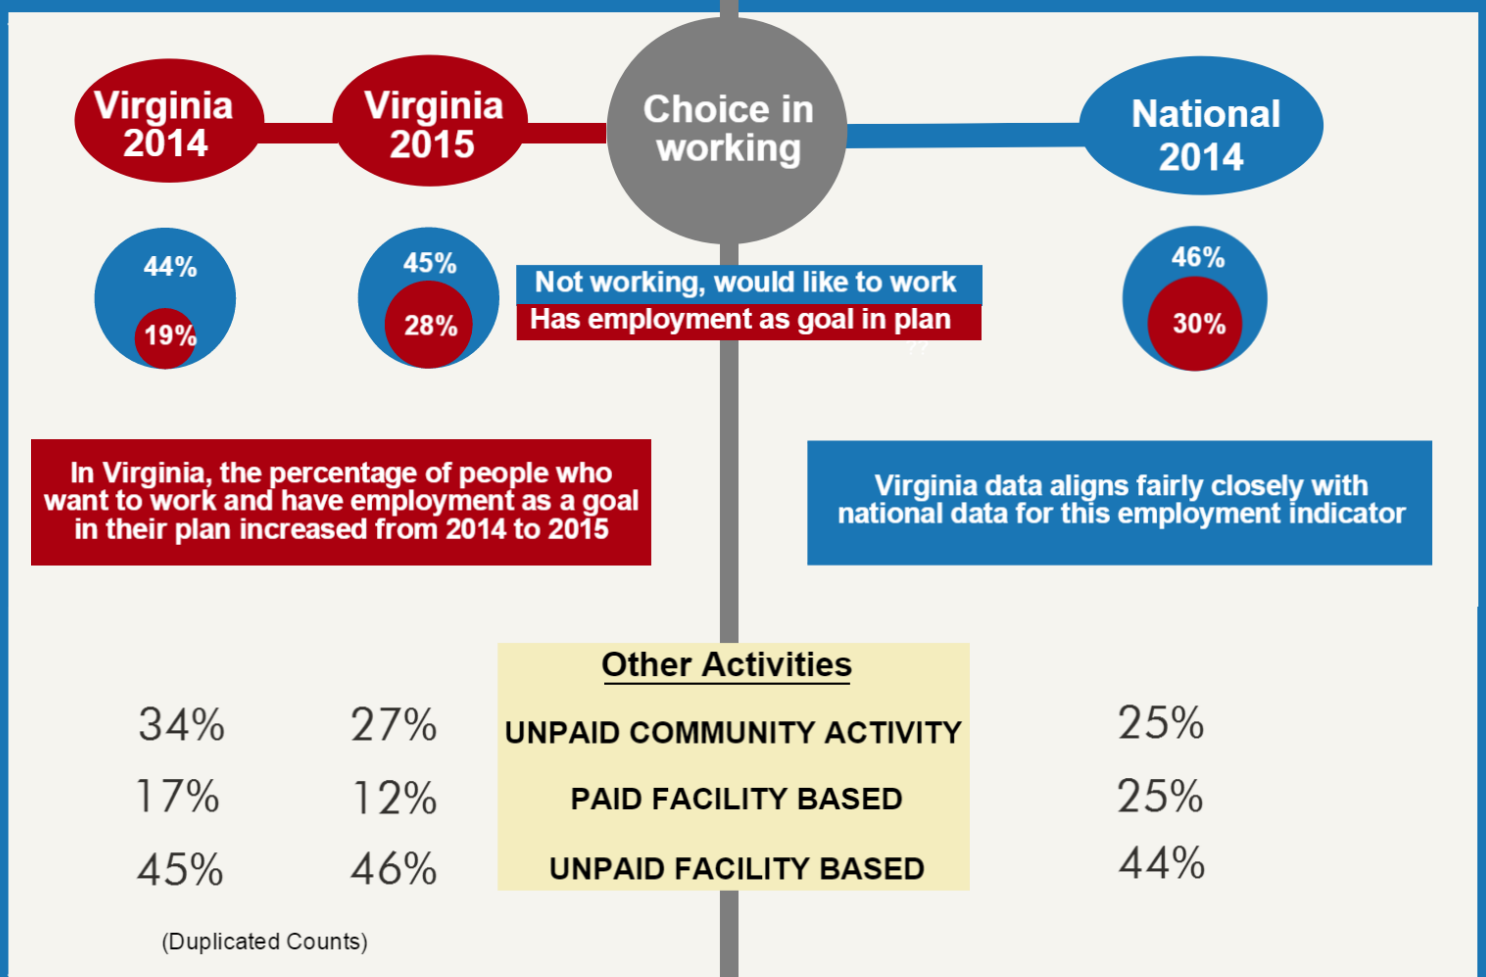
Virginia 2014

Virginia 2015

Choice in working

National 2014

44%
19%

45%
28%

Not working, would like to work
Has employment as goal in plan

46%
30%

In Virginia, the percentage of people who want to work and have employment as a goal in their plan increased from 2014 to 2015

Virginia data aligns fairly closely with national data for this employment indicator

Other Activities

| 34% | 27% | UNPAID COMMUNITY ACTIVITY | 25% |
|---|---|---|---|
| 17% | 12% | PAID FACILITY BASED | 25% |
| 45% | 46% | UNPAID FACILITY BASED | 44% |

(Duplicated Counts)